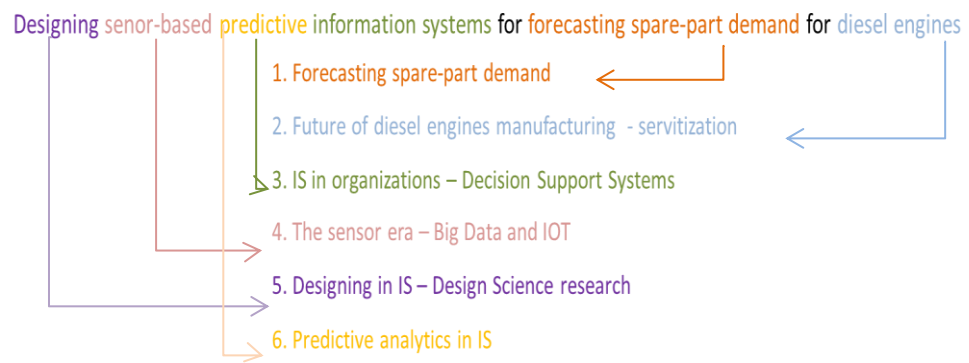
Designing senor-based predictive information systems for forecasting spare-part demand for diesel engines

1. Forecasting spare-part demand

2. Future of diesel engines manufacturing - servitization

3. IS in organizations – Decision Support Systems

4. The sensor era – Big Data and IOT

5. Designing in IS – Design Science research

6. Predictive analytics in IS